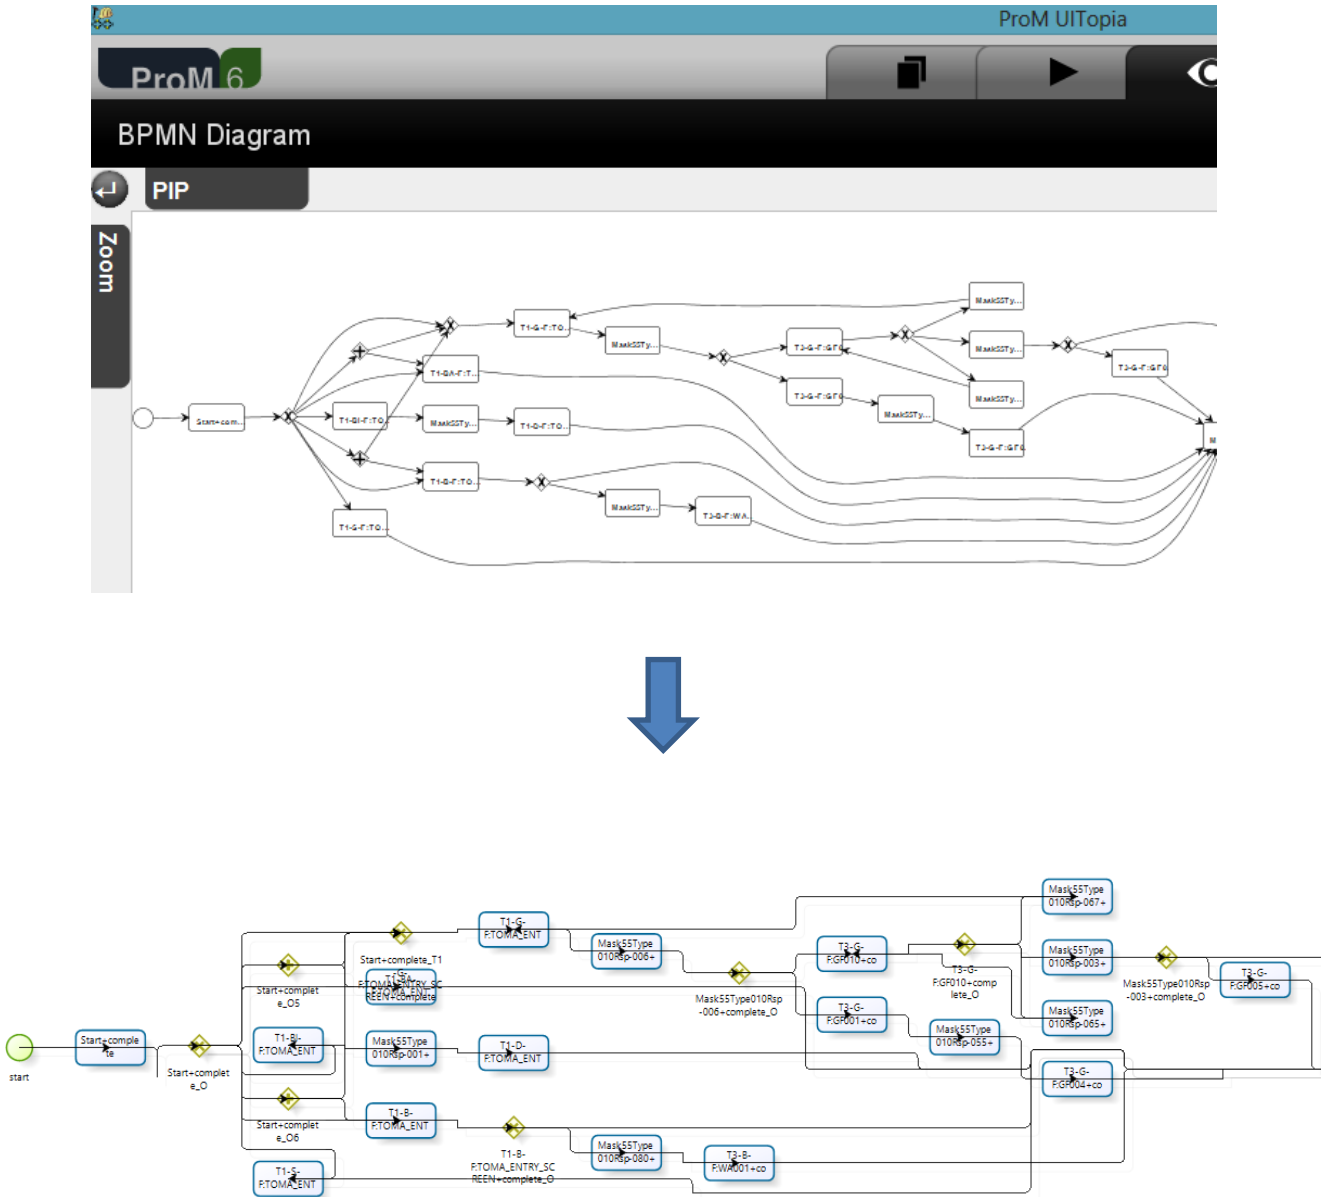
ProM UITopia

ProM 6

BPMN Diagram

PIP

Zoom

Start+com...

T1-G-F:TO...

Mask55Ty...

T3-G-F:GF0

Mask55Ty...

Mask55Ty...

T3-G-F:GF0

T1-BA-F:T...

T1-BI-F:TO

Mask55Ty...

T1-D-F:TO...

T3-G-F:GF0

Mask55Ty...

Mask55Ty...

T3-G-F:GF0

T1-B-F:TO...

Mask55Ty...

T3-B-F:WA...

T1-S-F:TO...

start

Start+complete

Start+complete_O

Start+complete_O5

Start+complete_T1

T1-BA-F:TOMA_ENTRY_SCREEN+complete

T1-G-F:TOMA_ENT

Mask55Type010Rsp-006+

Mask55Type010Rsp-006+complete_O

T1-BI-F:TOMA_ENT

Mask55Type010Rsp-001+

T1-D-F:TOMA_ENT

Start+complete_O6

T1-B-F:TOMA_ENT

T1-B-F:TOMA_ENTRY_SCREEN+complete_O

Mask55Type010Rsp-080+

T3-B-F:WA001+co

T1-S-F:TOMA_ENT

T3-G-F:GF010+co

T3-G-F:GF010+complete_O

T3-G-F:GF001+co

Mask55Type010Rsp-055+

Mask55Type010Rsp-067+

Mask55Type010Rsp-003+

Mask55Type010Rsp-065+

Mask55Type010Rsp-003+complete_O

T3-G-F:GF005+co

T3-G-F:GF004+co